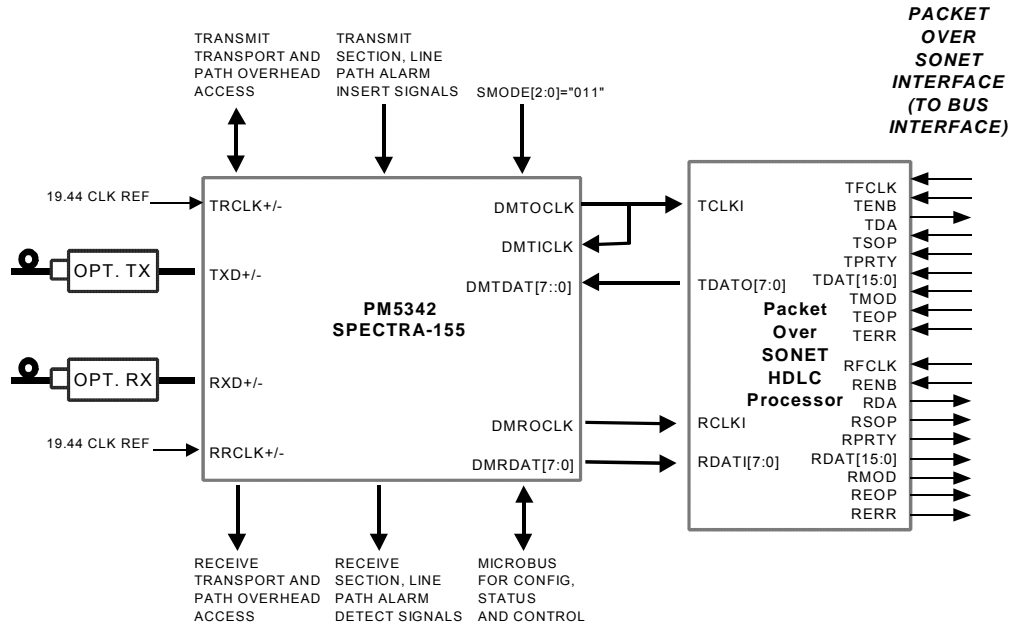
PACKET OVER SONET INTERFACE (TO BUS INTERFACE)

TRANSMIT TRANSPORT AND PATH OVERHEAD ACCESS

TRANSMIT SECTION, LINE PATH ALARM INSERT SIGNALS

SMODE[2:0]="011"

19.44 CLK REF

TRCLK+/-

OPT. TX

TXD+/-

OPT. RX

RXD+/-

19.44 CLK REF

RRCLK+/-

DMTOCLK

DMTICLK

DMTDAT[7::0]

PM5342
SPECTRA-155

DMROCLK

DMRDAT[7:0]

TCLKI

TDATO[7:0]

Packet Over SONET HDLC Processor

RCLKI

RDATI[7:0]

TFCLK
TENB
TDA
TSOP
TPRTY
TDAT[15:0]
TMOD
TEOP
TERR
RFCLK
RENB
RDA
RSOP
RPRTY
RDAT[15:0]
RMOD
REOP
RERR

RECEIVE TRANSPORT AND PATH OVERHEAD ACCESS

RECEIVE SECTION, LINE PATH ALARM DETECT SIGNALS

MICROBUS FOR CONFIG, STATUS AND CONTROL